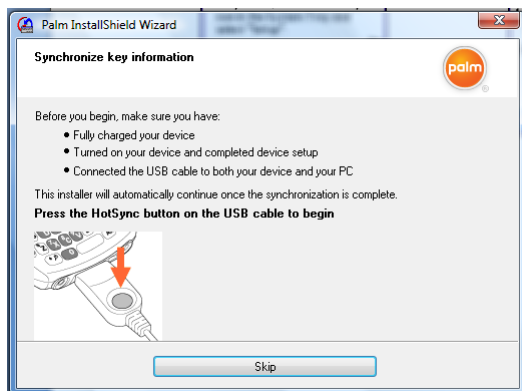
Palm InstallShield Wizard

Synchronize key information

palm

Before you begin, make sure you have:

- Fully charged your device
- Turned on your device and completed device setup
- Connected the USB cable to both your device and your PC

This installer will automatically continue once the synchronization is complete.

**Press the HotSync button on the USB cable to begin**

Skip